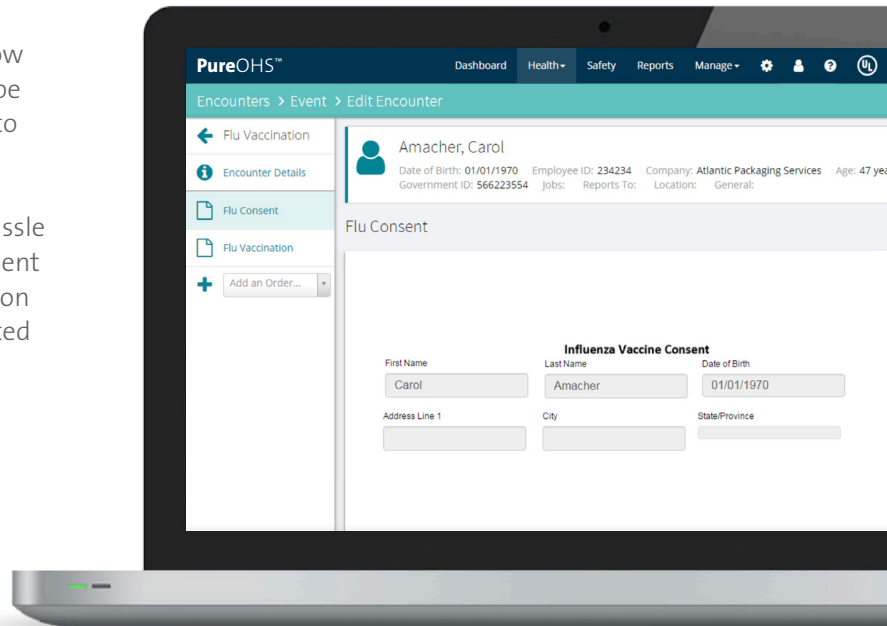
ow
be
to

ssle
ent
on
ted

PureOHS™ Dashboard Health Safety Reports Manage

Encounters > Event > Edit Encounter

Flu Vaccination

Encounter Details

Flu Consent

Flu Vaccination

Add an Order...

Amacher, Carol
Date of Birth: 01/01/1970 Employee ID: 234234 Company: Atlantic Packaging Services Age: 47 yea
Government ID: 566223554 Jobs: Reports To: Location: General:

Flu Consent

Influenza Vaccine Consent

| First Name | Last Name | Date of Birth |
|---|---|---|
| Carol | Amacher | 01/01/1970 |
| Address Line 1 | City | State/Province |
| | | |